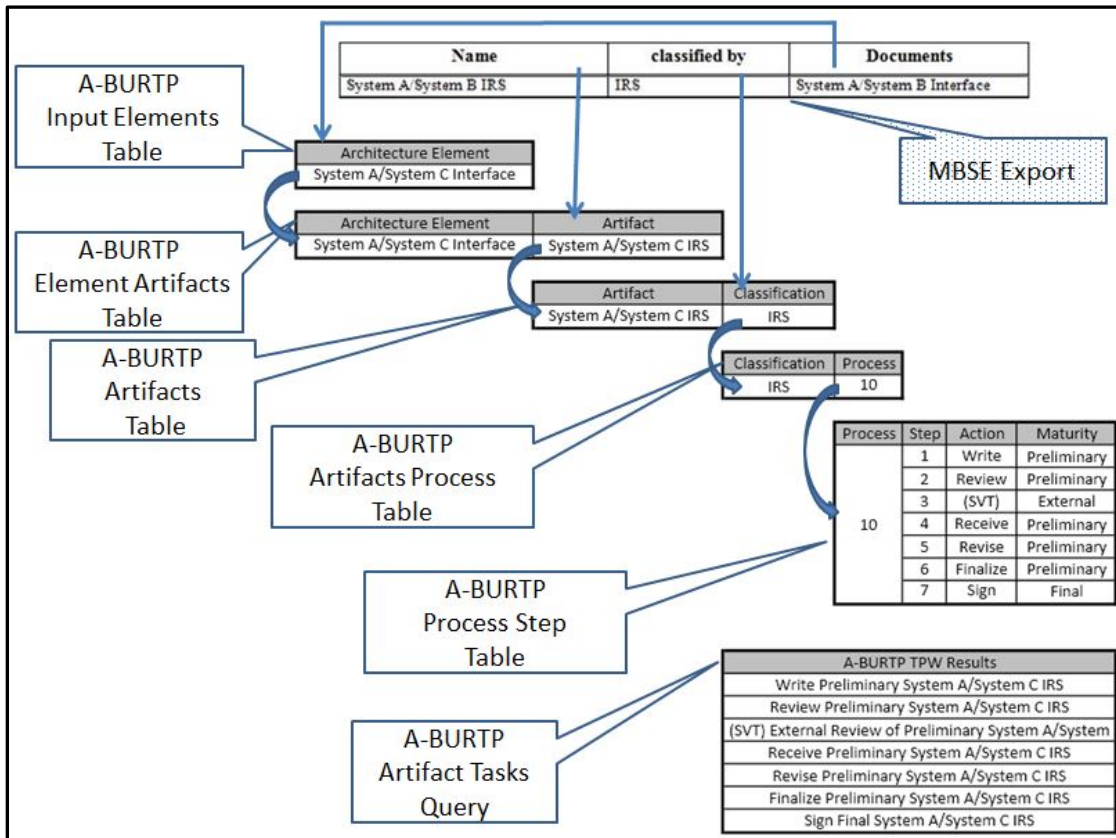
| Name | classified by | Documents |
|---|---|---|
| System A/System B IRS | IRS | System A/System B Interface |

A-BURTP Input Elements Table

MBSE Export

| Architecture Element |
|---|
| System A/System C Interface |

A-BURTP Element Artifacts Table

| Architecture Element | Artifact |
|---|---|
| System A/System C Interface | System A/System C IRS |

A-BURTP Artifacts Table

| Artifact | Classification |
|---|---|
| System A/System C IRS | IRS |

A-BURTP Artifacts Process Table

| Classification | Process |
|---|---|
| IRS | 10 |

| Process | Step | Action | Maturity |
|---|---|---|---|
| 10 | 1 | Write | Preliminary |
| | 2 | Review | Preliminary |
| | 3 | (SVT) | External |
| | 4 | Receive | Preliminary |
| | 5 | Revise | Preliminary |
| | 6 | Finalize | Preliminary |
| | 7 | Sign | Final |

A-BURTP Process Step Table

| A-BURTP TPW Results |
|---|
| Write Preliminary System A/System C IRS |
| Review Preliminary System A/System C IRS |
| (SVT) External Review of Preliminary System A/System |
| Receive Preliminary System A/System C IRS |
| Revise Preliminary System A/System C IRS |
| Finalize Preliminary System A/System C IRS |
| Sign Final System A/System C IRS |

A-BURTP Artifact Tasks Query